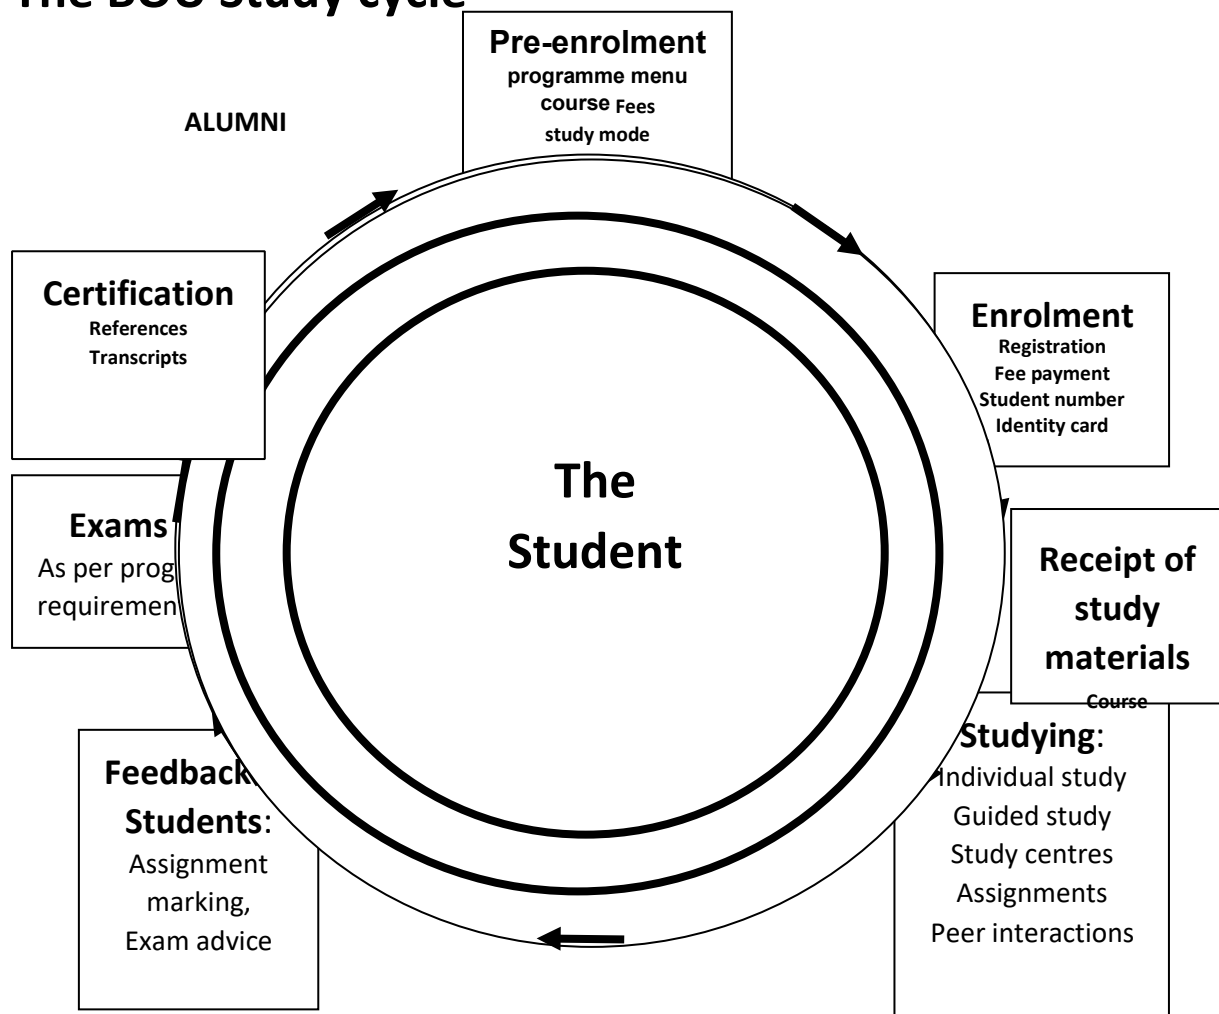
The BOU Study cycle

Pre-enrolment
programme menu
course Fees
study mode

ALUMNI

Certification
References
Transcripts

Enrolment
Registration
Fee payment
Student number
Identity card

The Student

Exams
As per prog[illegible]
requiremen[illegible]

Receipt of study materials
Course

Studying:
Individual study
Guided study
Study centres
Assignments
Peer interactions

Feedback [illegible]
Students:
Assignment marking,
Exam advice